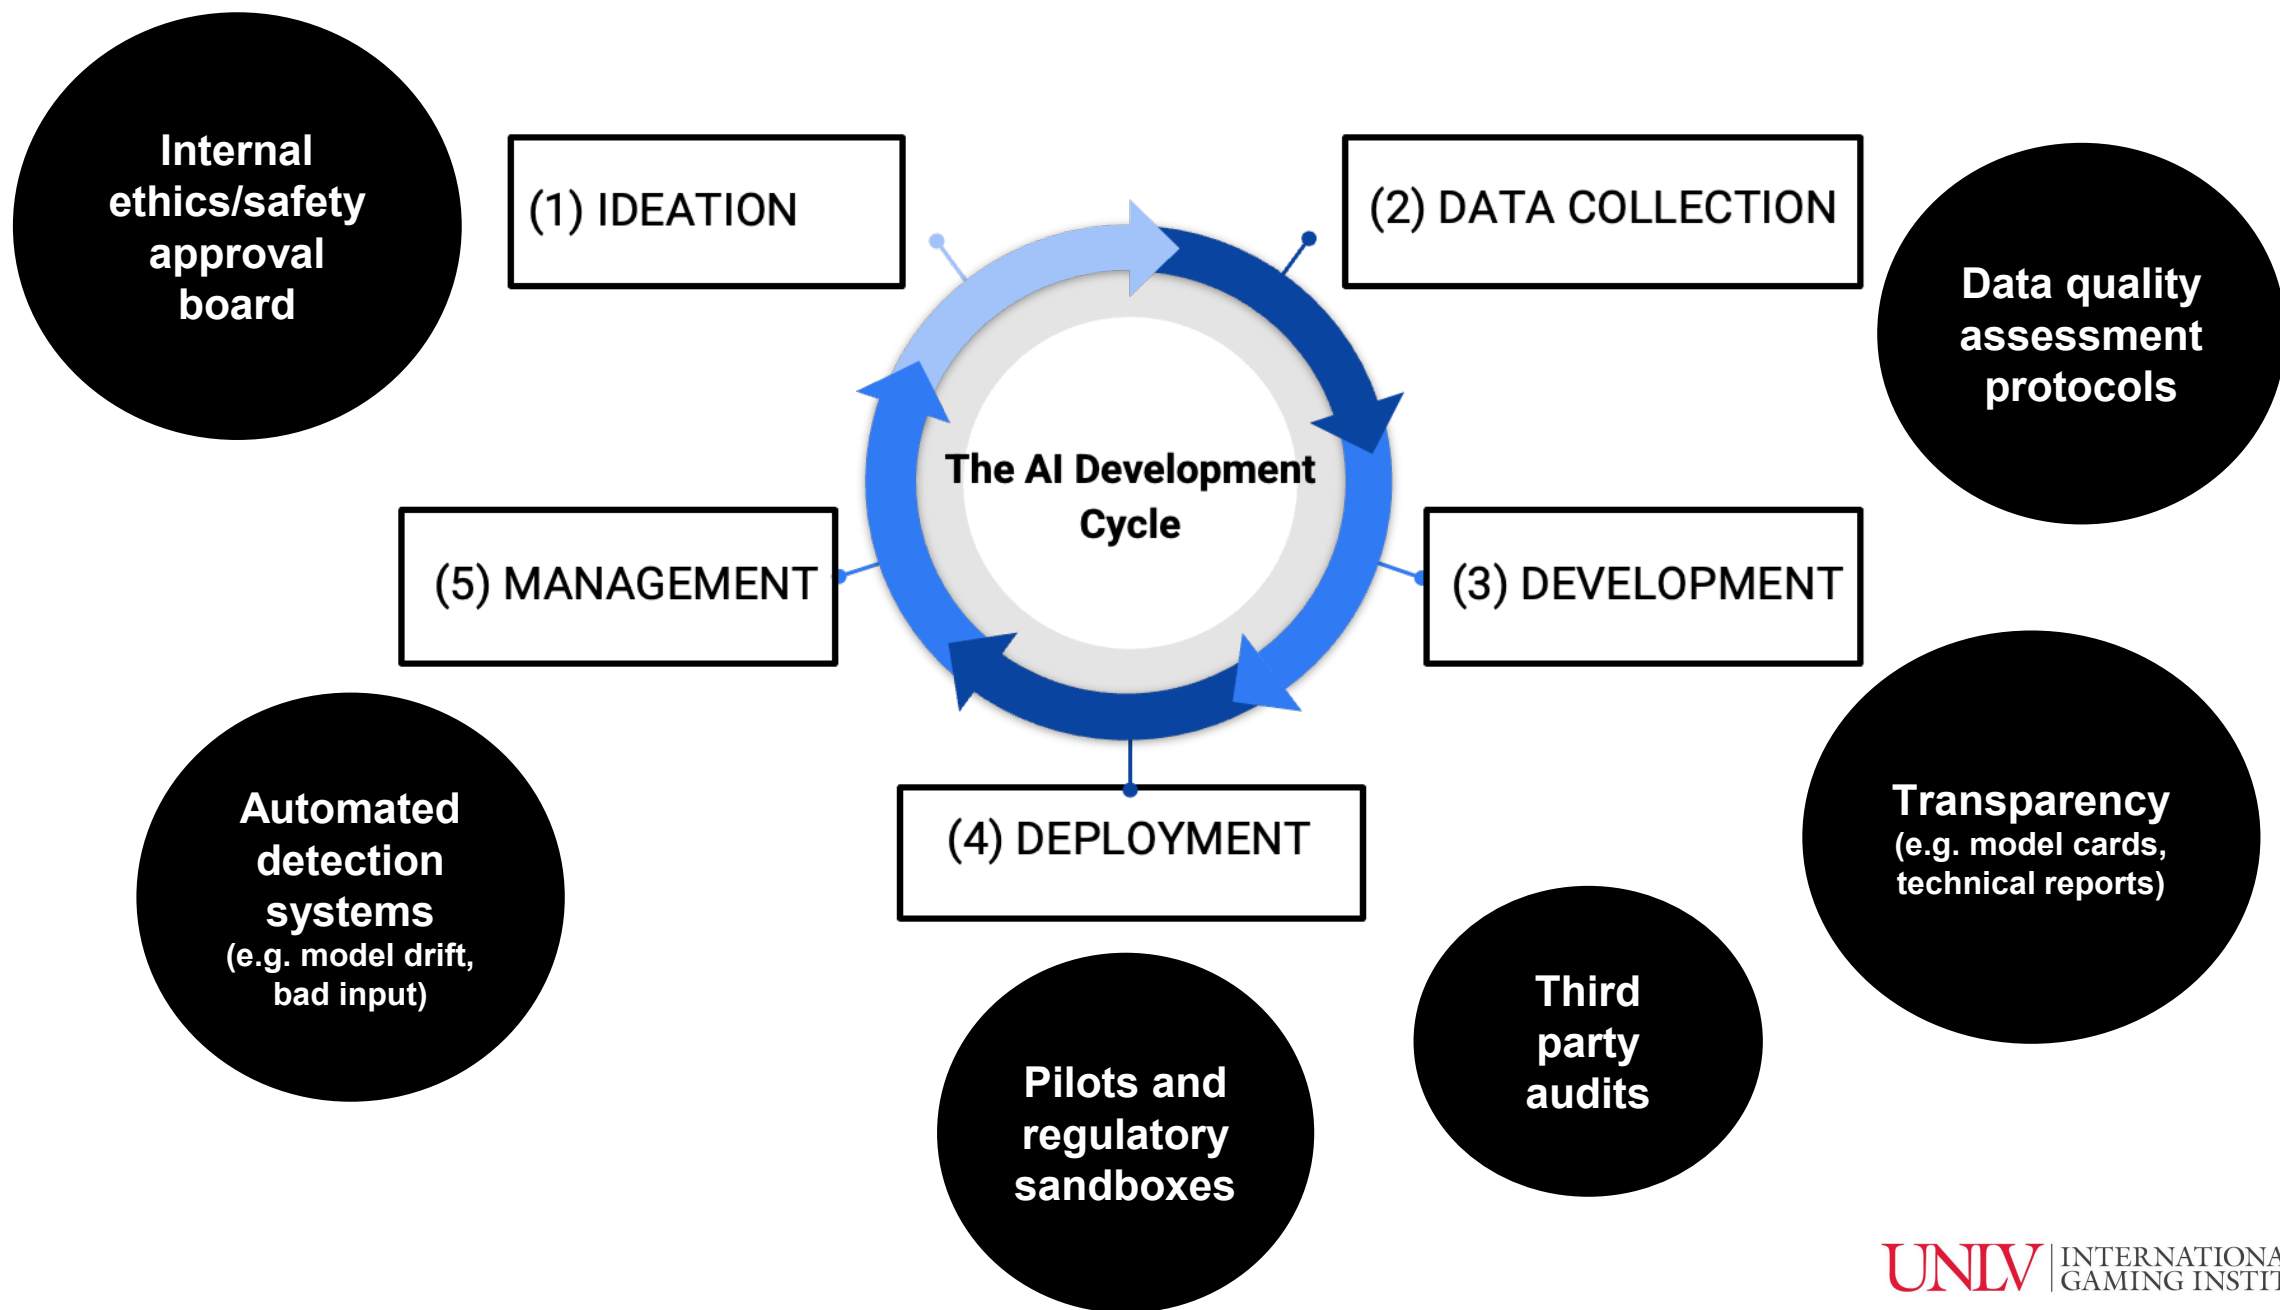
Internal ethics/safety approval board

(1) IDEATION

(2) DATA COLLECTION

Data quality assessment protocols

The AI Development Cycle

(5) MANAGEMENT

(3) DEVELOPMENT

Transparency
(e.g. model cards, technical reports)

Automated detection systems
(e.g. model drift, bad input)

(4) DEPLOYMENT

Third party audits

Pilots and regulatory sandboxes

UNLV | INTERNATIONA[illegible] GAMING INSTIT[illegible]